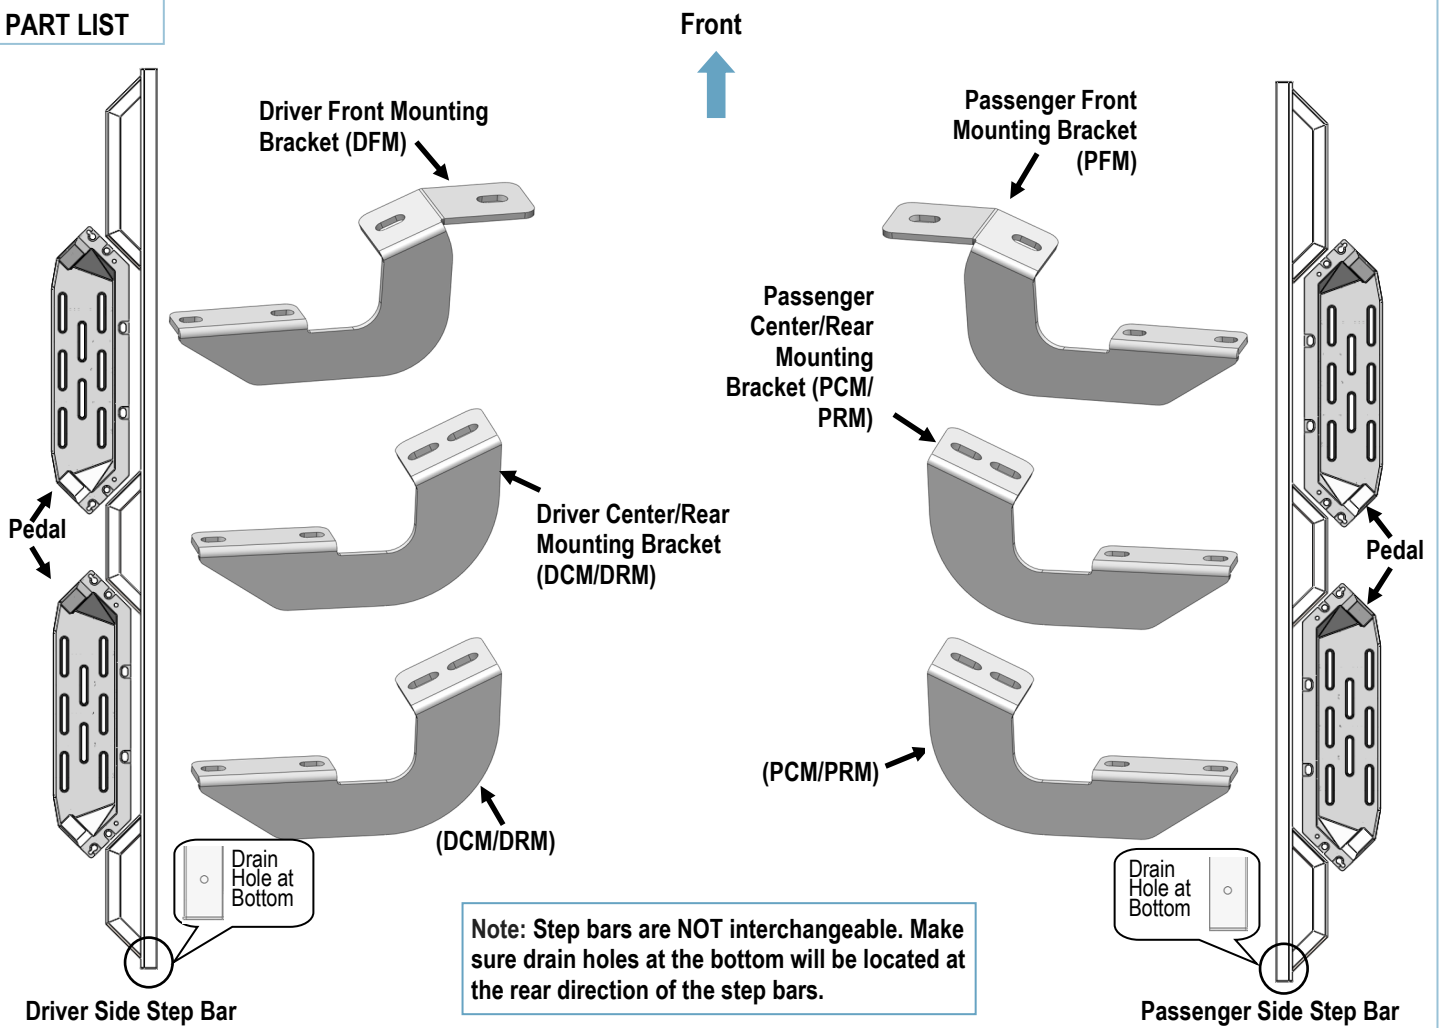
PART LIST

Front

Driver Front Mounting Bracket (DFM)

Passenger Front Mounting Bracket (PFM)

Passenger Center/Rear Mounting Bracket (PCM/ PRM)

Pedal

Driver Center/Rear Mounting Bracket (DCM/DRM)

Pedal

(PCM/PRM)

(DCM/DRM)

Drain Hole at Bottom

Drain Hole at Bottom

Note: Step bars are NOT interchangeable. Make sure drain holes at the bottom will be located at the rear direction of the step bars.

Driver Side Step Bar

Passenger Side Step Bar